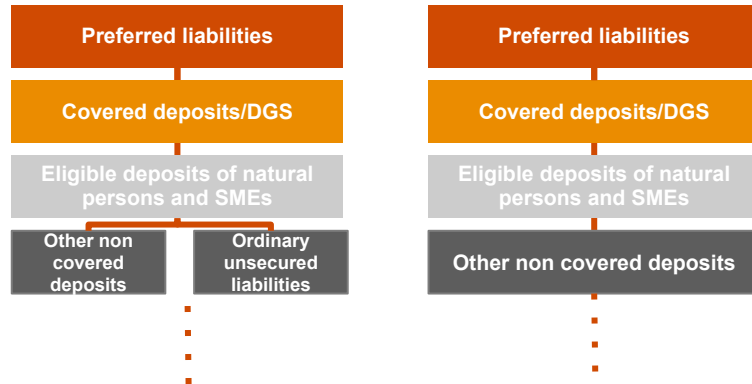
Preferred liabilities

Covered deposits/DGS

Eligible deposits of natural persons and SMEs

Other non covered deposits

Ordinary unsecured liabilities

Preferred liabilities

Covered deposits/DGS

Eligible deposits of natural persons and SMEs

Other non covered deposits